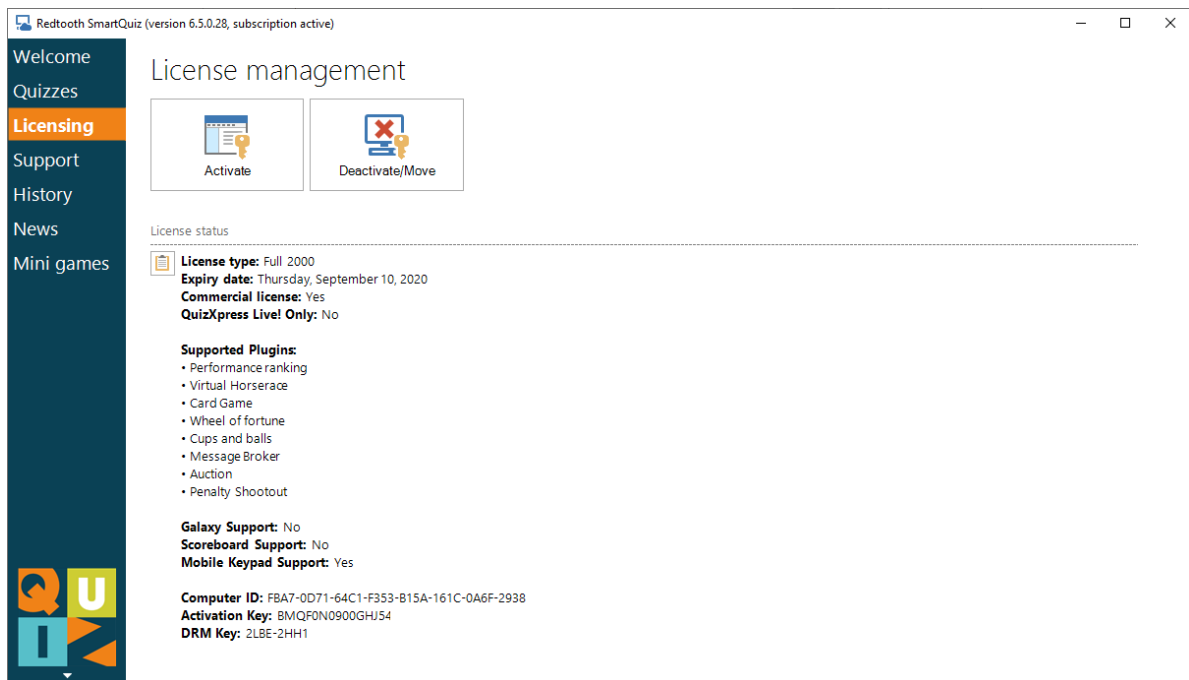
Redtooth SmartQuiz (version 6.5.0.28, subscription active)

Welcome
Quizzes
Licensing
Support
History
News
Mini games

QUI

License management

Activate

Deactivate/Move

License status

**License type:** Full 2000
**Expiry date:** Thursday, September 10, 2020
**Commercial license:** Yes
**QuizXpress Live! Only:** No

**Supported Plugins:**
• Performance ranking
• Virtual Horserace
• Card Game
• Wheel of fortune
• Cups and balls
• Message Broker
• Auction
• Penalty Shootout

**Galaxy Support:** No
**Scoreboard Support:** No
**Mobile Keypad Support:** Yes

**Computer ID:** FBA7-0D71-64C1-F353-B15A-161C-0A6F-2938
**Activation Key:** BMQF0N0900GHJ54
**DRM Key:** 2LBE-2HH1